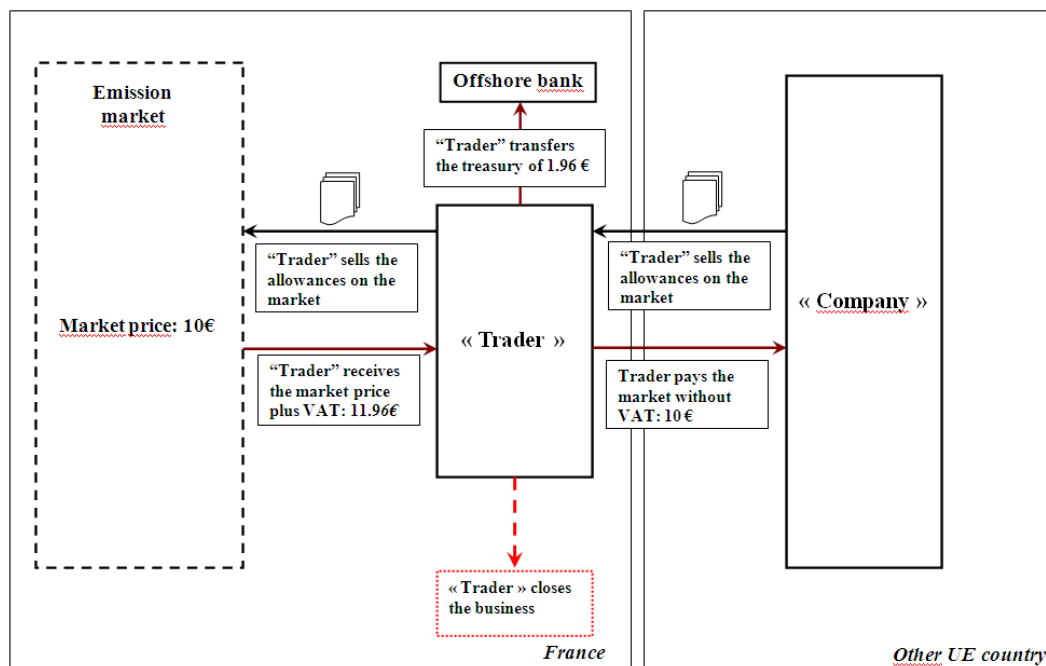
Offshore bank

Emission market

"Trader" transfers the treasury of 1.96 €

"Trader" sells the allowances on the market

"Trader" sells the allowances on the market

« Company »

Market price: 10€

« Trader »

"Trader" receives the market price plus VAT: 11.96€

Trader pays the market without VAT: 10 €

« Trader » closes the business

France

Other UE country